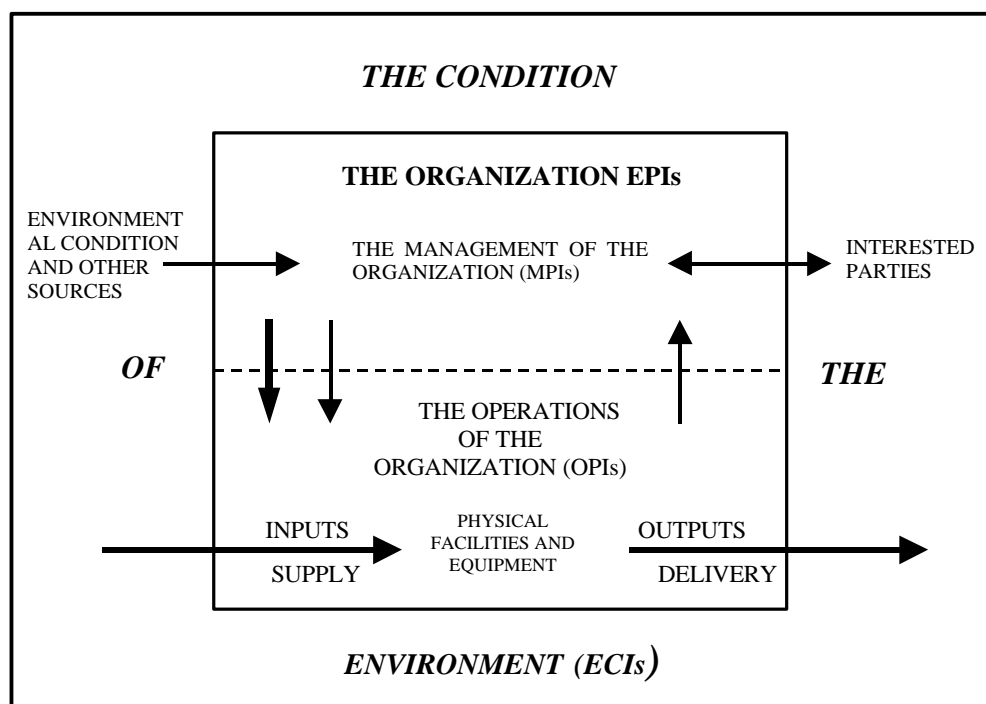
THE CONDITION

THE ORGANIZATION EPIs

ENVIRONMENTAL CONDITION AND OTHER SOURCES

THE MANAGEMENT OF THE ORGANIZATION (MPIs)

INTERESTED PARTIES

OF

THE

THE OPERATIONS OF THE ORGANIZATION (OPIs)

INPUTS

SUPPLY

PHYSICAL FACILITIES AND EQUIPMENT

OUTPUTS

DELIVERY

ENVIRONMENT (ECIs)